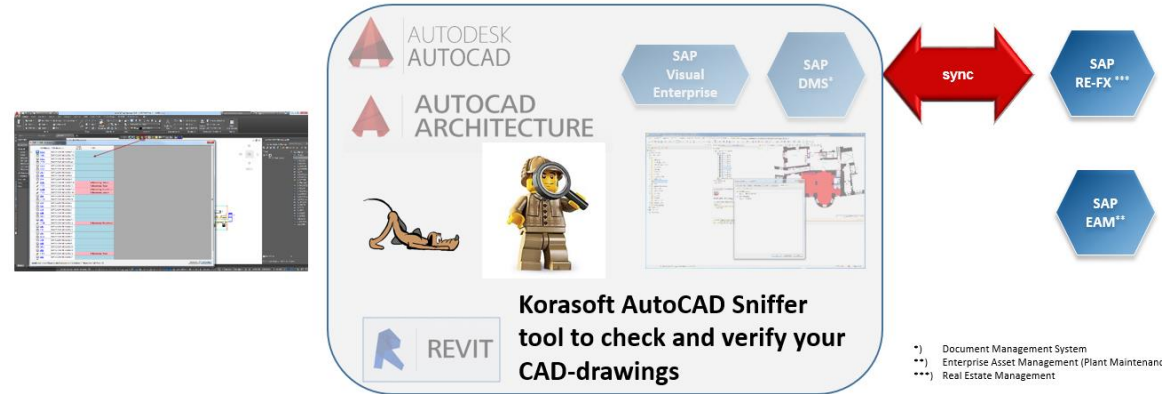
AUTODESK AUTOCAD

AUTOCAD ARCHITECTURE

SAP Visual Enterprise

SAP DMS*

sync

SAP RE-FX ***

SAP EAM**

Korasoft AutoCAD Sniffer tool to check and verify your CAD-drawings

REVIT

*) Document Management System
**) Enterprise Asset Management (Plant Maintenan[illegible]
***) Real Estate Management